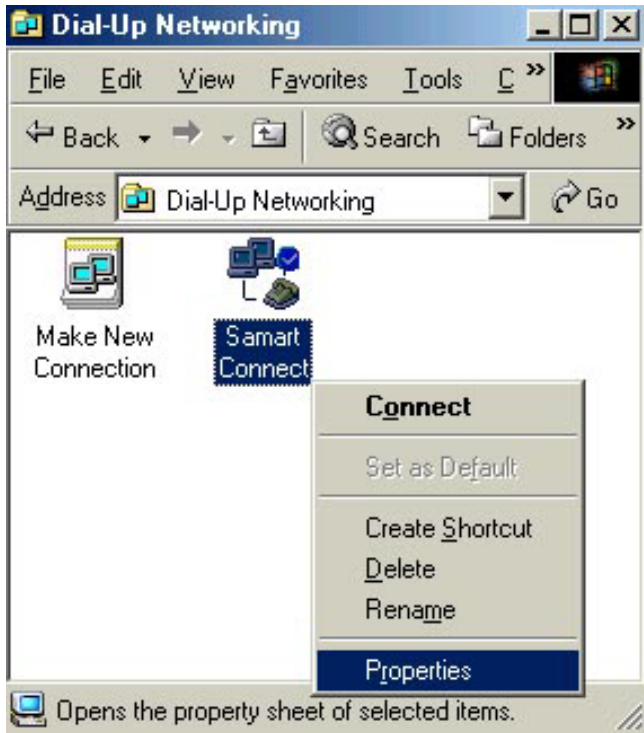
Dial-Up Networking

File Edit View Favorites Tools C »

Back Search Folders »

Address Dial-Up Networking Go

Make New Connection

Samart Connect

Connect

Set as Default

Create Shortcut

Delete

Rename

Properties

Opens the property sheet of selected items.